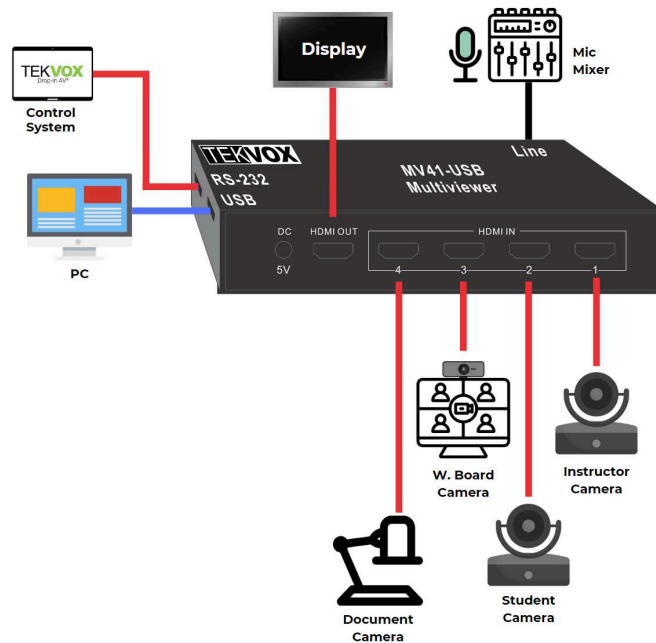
Display

Mic Mixer

TEKVOX Drop-in AV®

Control System

TEKVOX

RS-232

USB

Line

MV41-USB Multiviewer

PC

DC 5V

HDMI OUT

HDMI IN

4 3 2 1

W. Board Camera

Instructor Camera

Document Camera

Student Camera